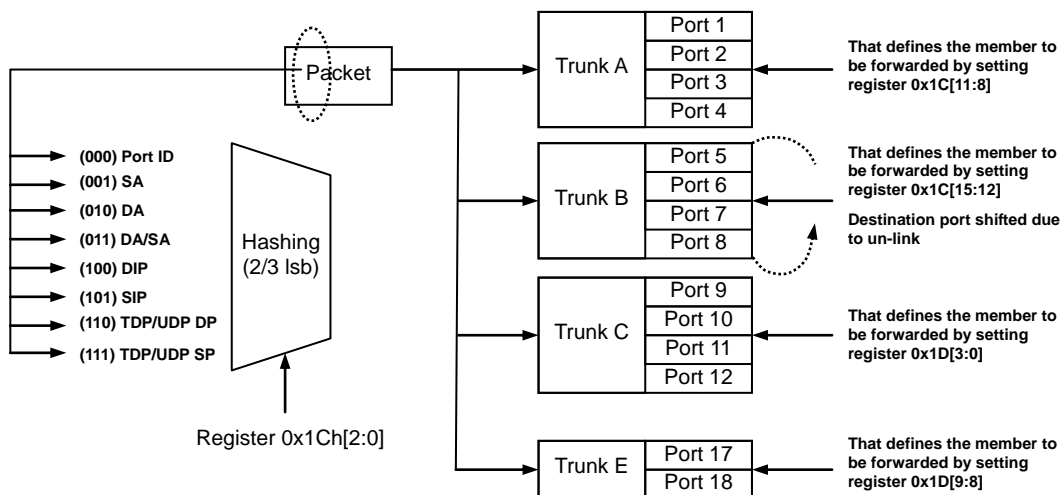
Packet

(000) Port ID
(001) SA
(010) DA
(011) DA/SA
(100) DIP
(101) SIP
(110) TDP/UDP DP
(111) TDP/UDP SP

Hashing (2/3 lsb)

Register 0x1Ch[2:0]

Trunk A
Port 1
Port 2
Port 3
Port 4

That defines the member to be forwarded by setting register 0x1C[11:8]

Trunk B
Port 5
Port 6
Port 7
Port 8

That defines the member to be forwarded by setting register 0x1C[15:12]

Destination port shifted due to un-link

Trunk C
Port 9
Port 10
Port 11
Port 12

That defines the member to be forwarded by setting register 0x1D[3:0]

Trunk E
Port 17
Port 18

That defines the member to be forwarded by setting register 0x1D[9:8]